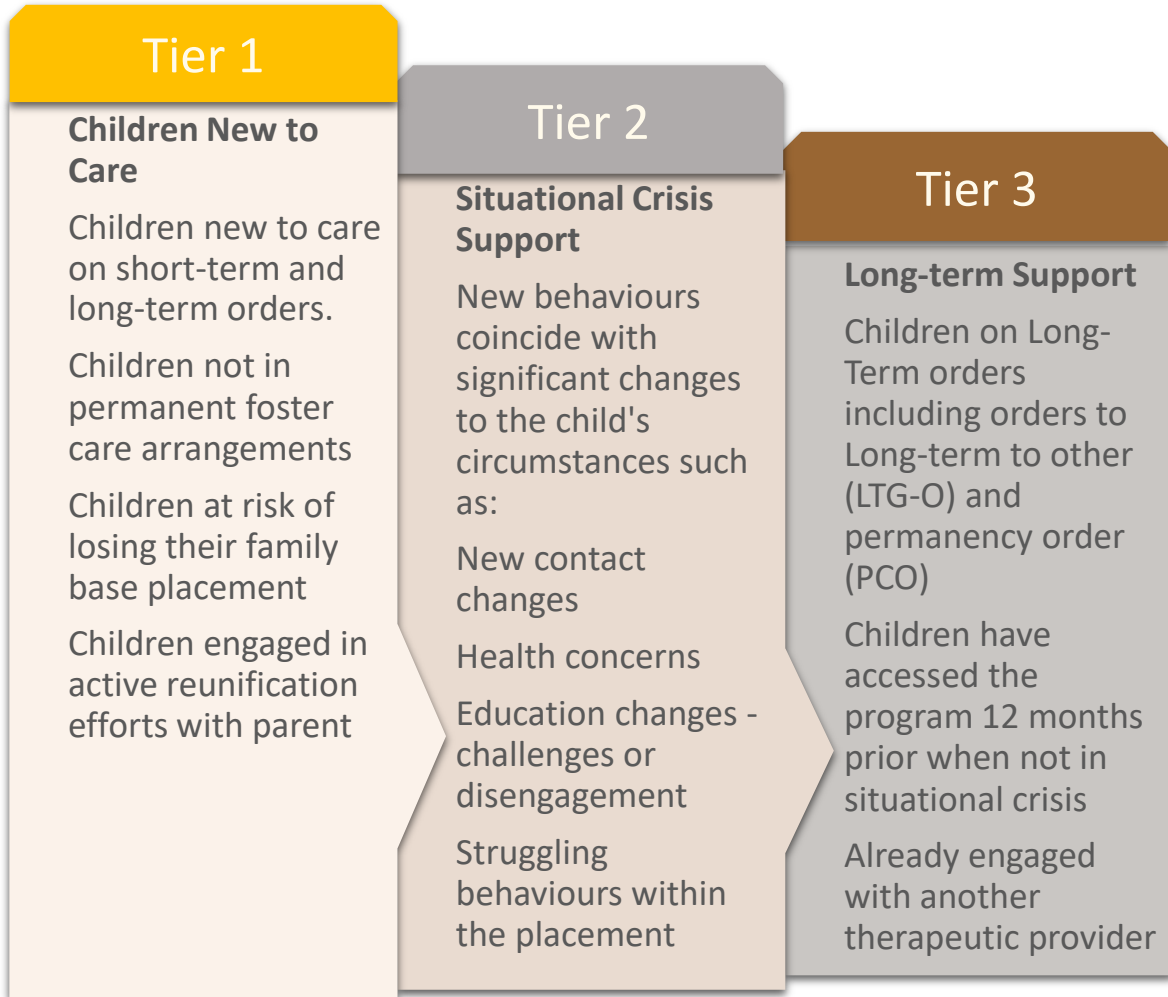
Tier 1

Children New to Care

Children new to care on short-term and long-term orders.

Children not in permanent foster care arrangements

Children at risk of losing their family base placement

Children engaged in active reunification efforts with parent

Tier 2

Situational Crisis Support

New behaviours coincide with significant changes to the child's circumstances such as:

New contact changes

Health concerns

Education changes - challenges or disengagement

Struggling behaviours within the placement

Tier 3

Long-term Support

Children on Long-Term orders including orders to Long-term to other (LTG-O) and permanency order (PCO)

Children have accessed the program 12 months prior when not in situational crisis

Already engaged with another therapeutic provider